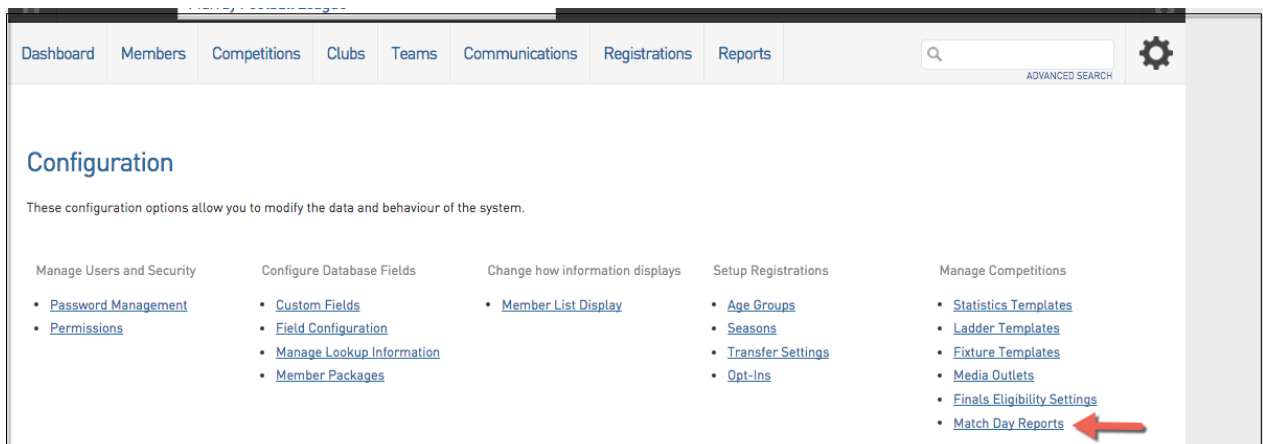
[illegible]

Dashboard | Members | Competitions | Clubs | Teams | Communications | Registrations | Reports

ADVANCED SEARCH

Configuration

These configuration options allow you to modify the data and behaviour of the system.

Manage Users and Security

- Password Management
- Permissions

Configure Database Fields

- Custom Fields
- Field Configuration
- Manage Lookup Information
- Member Packages

Change how information displays

- Member List Display

Setup Registrations

- Age Groups
- Seasons
- Transfer Settings
- Opt-Ins

Manage Competitions

- Statistics Templates
- Ladder Templates
- Fixture Templates
- Media Outlets
- Finals Eligibility Settings
- Match Day Reports